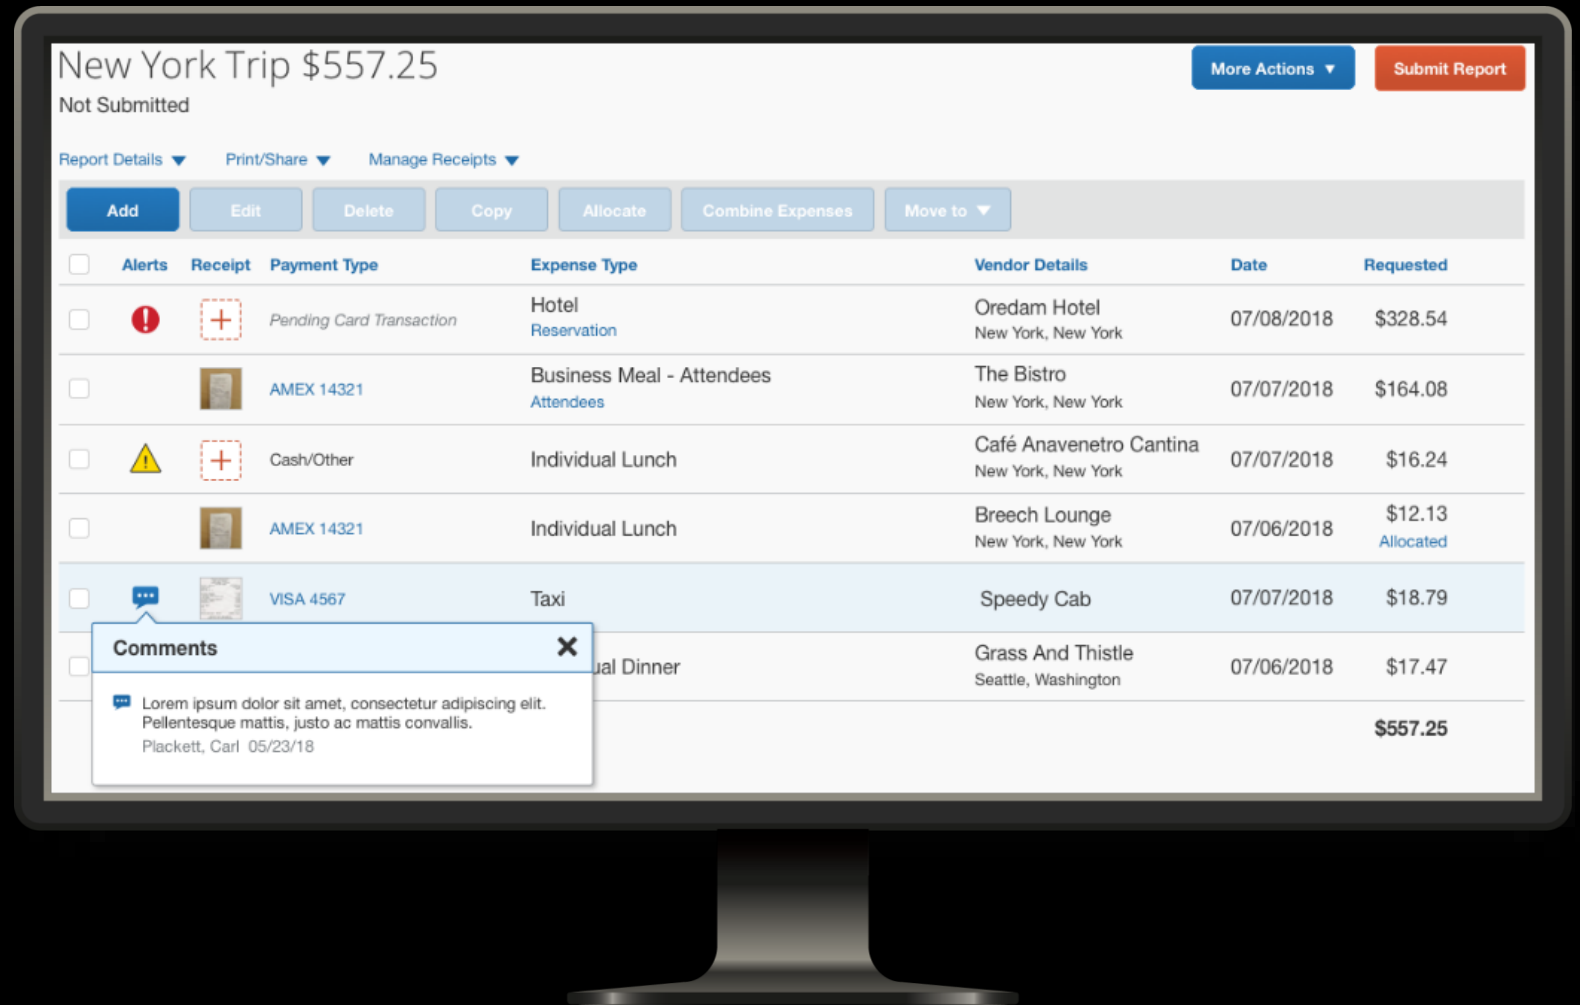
New York Trip $557.25
Not Submitted

More Actions ▼ Submit Report

Report Details ▼ Print/Share ▼ Manage Receipts ▼

Add Edit Delete Copy Allocate Combine Expenses Move to ▼

| Alerts | Receipt | Payment Type | Expense Type | Vendor Details | Date | Requested |
|---|---|---|---|---|---|---|
| | | Pending Card Transaction | Hotel Reservation | Oredam Hotel New York, New York | 07/08/2018 | $328.54 |
| | | AMEX 14321 | Business Meal - Attendees Attendees | The Bistro New York, New York | 07/07/2018 | $164.08 |
| | | Cash/Other | Individual Lunch | Café Anavenetro Cantina New York, New York | 07/07/2018 | $16.24 |
| | | AMEX 14321 | Individual Lunch | Breech Lounge New York, New York | 07/06/2018 | $12.13 Allocated |
| | | VISA 4567 | Taxi | Speedy Cab | 07/07/2018 | $18.79 |
| | | | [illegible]ual Dinner | Grass And Thistle Seattle, Washington | 07/06/2018 | $17.47 |
| | | | | | | $557.25 |

Comments
Lorem ipsum dolor sit amet, consectetur adipiscing elit. Pellentesque mattis, justo ac mattis convallis.
Plackett, Carl 05/23/18